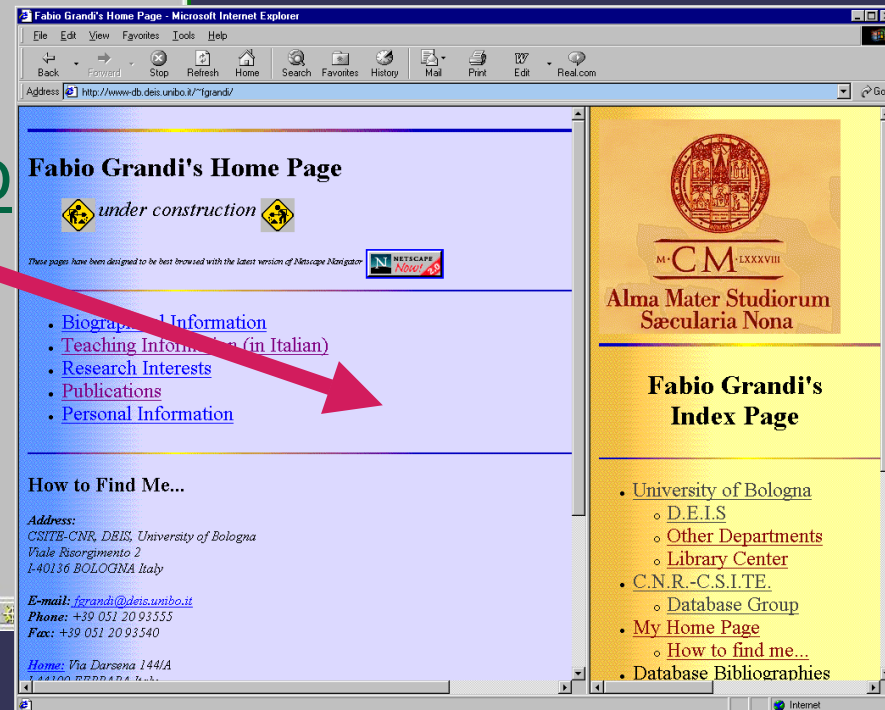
Fabio Grandi's Home Page - Microsoft Internet Explorer

File Edit View Favorites Tools Help

Back Forward Stop Refresh Home Search Favorites History Mail Print Edit Real.com

Address http://www-db.deis.unibo.it/~fgrandi/

Go

Fabio Grandi's Home Page

under construction

These pages have been designed to be best browsed with the latest version of Netscape Navigator

NETSCAPE Now!

- Biograp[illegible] Information
- Teaching Inform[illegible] (in Italian)
- Research Interests
- Publications
- Personal Information

How to Find Me...

Address:
CSITE-CNR, DEIS, University of Bologna
Viale Risorgimento 2
I-40136 BOLOGNA Italy

E-mail: fgrandi@deis.unibo.it
Phone: +39 051 20 93555
Fax: +39 051 20 93540

Home: Via Darsena 144/A
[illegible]

M·CM·LXXXVIII
Alma Mater Studiorum
Sæcularia Nona

Fabio Grandi's Index Page

- University of Bologna
  - D.E.I.S
  - Other Departments
  - Library Center
- C.N.R.-C.S.I.TE.
  - Database Group
- My Home Page
  - How to find me...
- Database Bibliographies

Internet